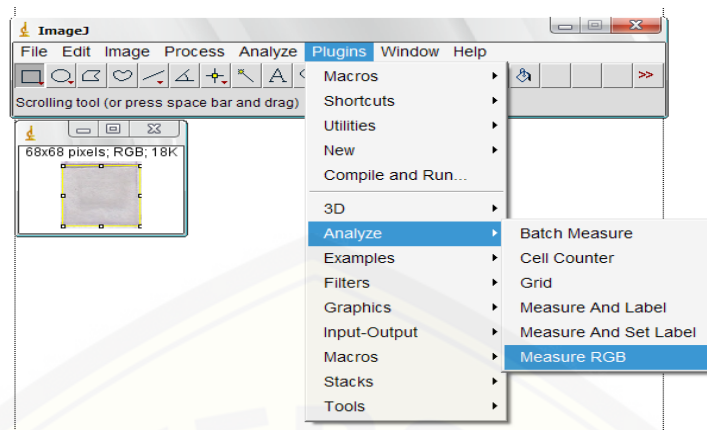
ImageJ

File Edit Image Process Analyze Plugins Window Help

>>

Scrolling tool (or press space bar and drag)

68x68 pixels; RGB; 18K

Macros
Shortcuts
Utilities
New
Compile and Run...
3D
Analyze
Examples
Filters
Graphics
Input-Output
Macros
Stacks
Tools

Batch Measure
Cell Counter
Grid
Measure And Label
Measure And Set Label
Measure RGB